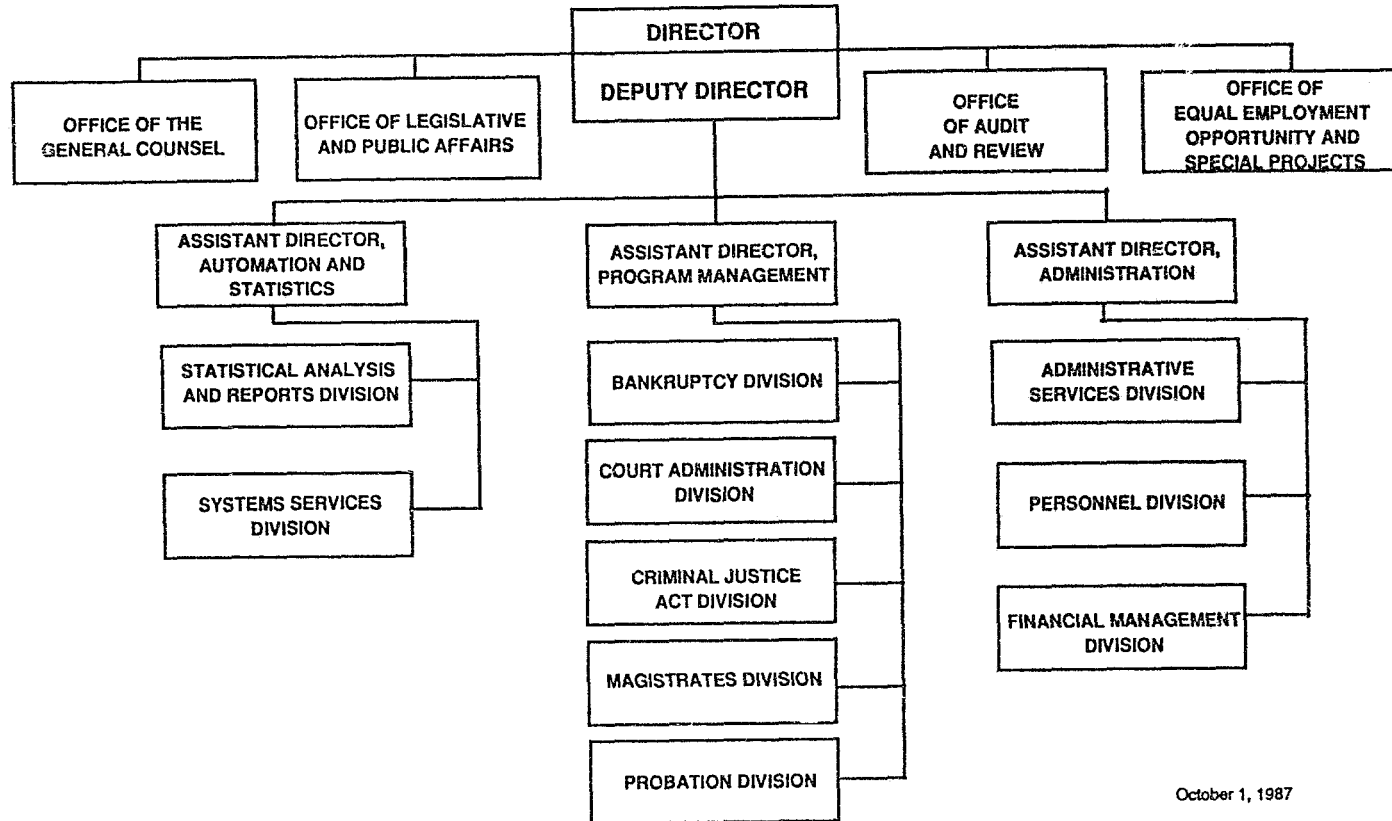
DIRECTOR

DEPUTY DIRECTOR

OFFICE OF THE GENERAL COUNSEL

OFFICE OF LEGISLATIVE AND PUBLIC AFFAIRS

OFFICE OF AUDIT AND REVIEW

OFFICE OF EQUAL EMPLOYMENT OPPORTUNITY AND SPECIAL PROJECTS

ASSISTANT DIRECTOR, AUTOMATION AND STATISTICS

STATISTICAL ANALYSIS AND REPORTS DIVISION

SYSTEMS SERVICES DIVISION

ASSISTANT DIRECTOR, PROGRAM MANAGEMENT

BANKRUPTCY DIVISION

COURT ADMINISTRATION DIVISION

CRIMINAL JUSTICE ACT DIVISION

MAGISTRATES DIVISION

PROBATION DIVISION

ASSISTANT DIRECTOR, ADMINISTRATION

ADMINISTRATIVE SERVICES DIVISION

PERSONNEL DIVISION

FINANCIAL MANAGEMENT DIVISION

October 1, 1987